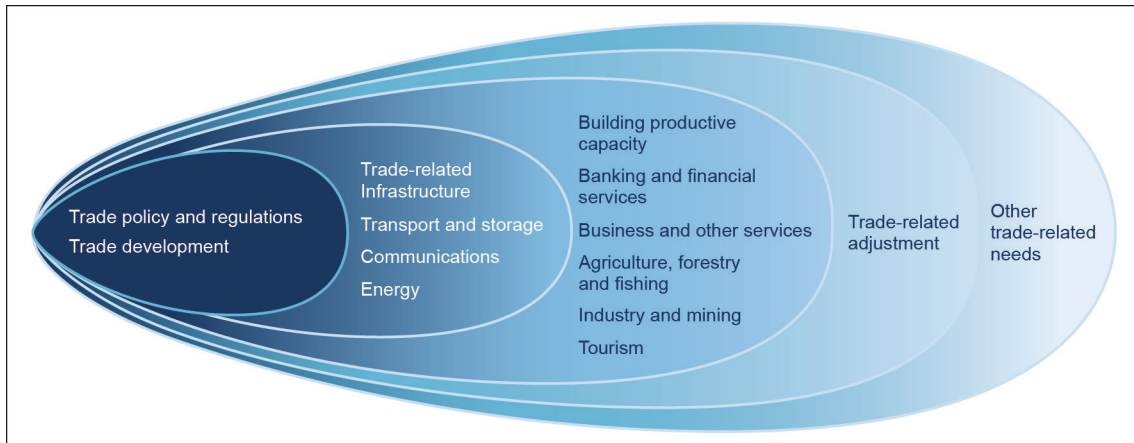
Trade policy and regulations
Trade development

Trade-related Infrastructure
Transport and storage
Communications
Energy

Building productive capacity
Banking and financial services
Business and other services
Agriculture, forestry and fishing
Industry and mining
Tourism

Trade-related adjustment

Other trade-related needs